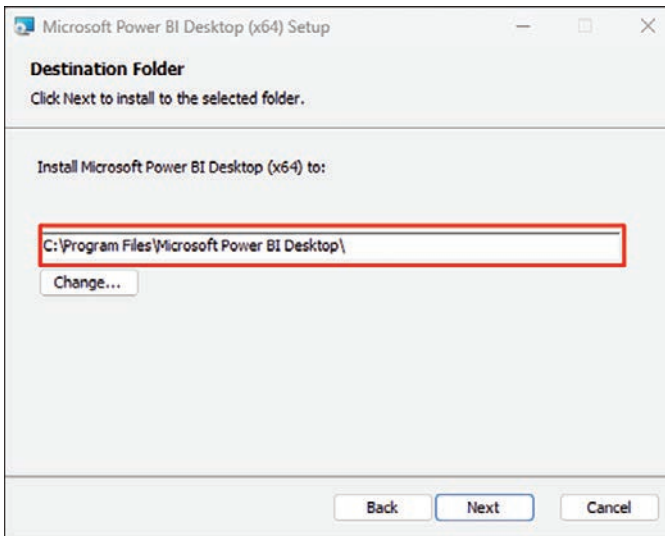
Microsoft Power BI Desktop (x64) Setup

Destination Folder

Click Next to install to the selected folder.

Install Microsoft Power BI Desktop (x64) to:

C:\Program Files\Microsoft Power BI Desktop\

Change...

Back

Next

Cancel